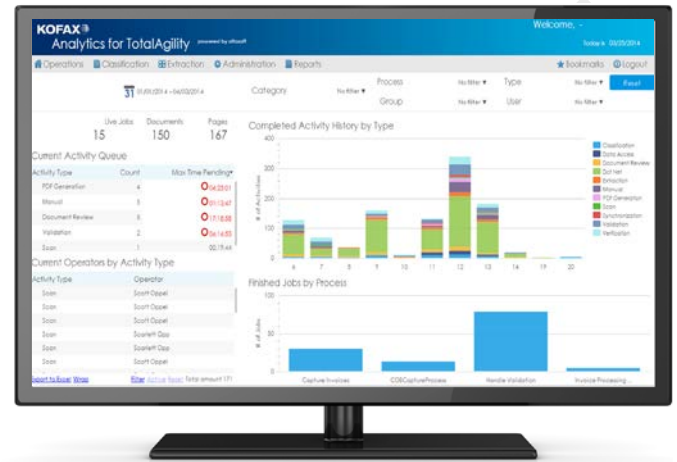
KOFAX
Analytics for TotalAgility powered by altosoft

Welcome, -
Today is 03/25/2014

Operations Classification Extraction Administration Reports
Bookmarks Logout

01/01/2014 » 04/03/2014
Category No filter
Process No filter
Group No filter
Type No filter
User No filter
Reset

Live Jobs 15
Documents 150
Pages 167

Current Activity Queue

| Activity Type | Count | Max Time Pending |
|---|---|---|
| PDF Generation | 4 | 04:23:01 |
| Manual | 5 | 01:12:47 |
| Document Review | 5 | 17:18:58 |
| Validation | 2 | 04:14:50 |
| Scan | 1 | 00:19:44 |

Current Operators by Activity Type

| Activity Type | Operator |
|---|---|
| Scan | Scott Oppel |
| Scan | Scott Oppel |
| Scan | Scott Oppel |
| Scan | Scarlett Opp |
| Scan | Scarlett Opp |
| Scan | Scott Oppel |

Export to Excel Wrap
Filter Active Reset Total amount: 171

Completed Activity History by Type
400
300
200
100
0
# of Activities
6 7 8 9 10 11 12 13 14 19 20

Classification
Data Access
Document Review
Dot Net
Extraction
Manual
PDF Generation
Scan
Synchronization
Validation
Verification

Finished Jobs by Process
150
100
50
0
# of Jobs
Capture Invoices
COECaptureProcess
Handle Validation
Invoice Processing ...